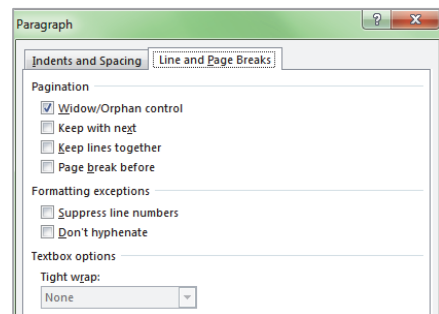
Paragraph

? X

Indents and Spacing | Line and Page Breaks

Pagination

Widow/Orphan control

Keep with next

Keep lines together

Page break before

Formatting exceptions

Suppress line numbers

Don't hyphenate

Textbox options

Tight wrap:

None